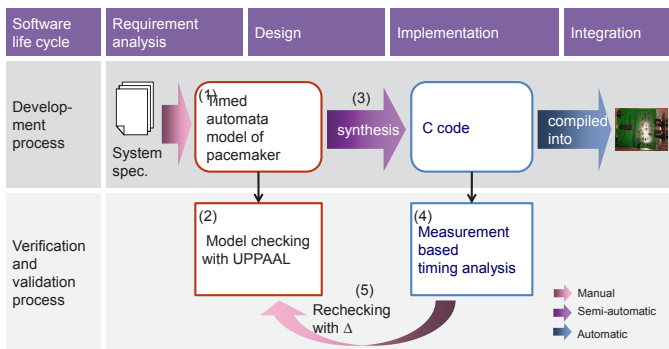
Software life cycle | Requirement analysis | Design | Implementation | Integration

Development process

System spec.

(1) Timed automata model of pacemaker

(3) synthesis

C code

compiled into

Verification and validation process

(2) Model checking with UPPAAL

(4) Measurement based timing analysis

(5) Rechecking with $\Delta$

Manual

Semi-automatic

Automatic